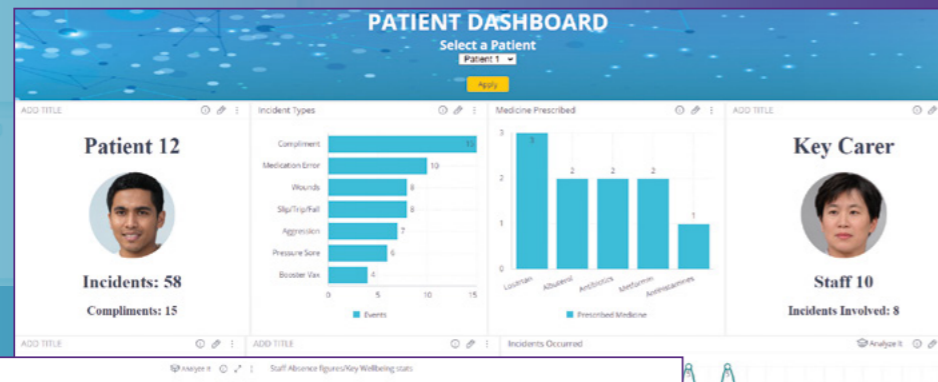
PATIENT DASHBOARD
Select a Patient
Patient 1
Apply

ADD TITLE
Patient 12
Incidents: 58
Compliments: 15

Incident Types
Compliment 15
Medication Error 10
Wounds 8
Slip/Trip/Fall 8
Aggression 7
Pressure Sore 6
Booster Vax 4
0 5 10 15
Events

Medicine Prescribed
3 2 2 2 1
3
2
1
0
Losartan Albuterol Antibiotics Metformin Antihistamines
Prescribed Medicine

ADD TITLE
Key Carer
Staff 10
Incidents Involved: 8

ADD TITLE
ADD TITLE
Incidents Occurred
Analyze it
Analyze it
Staff Absence figures/Key Wellbeing stats